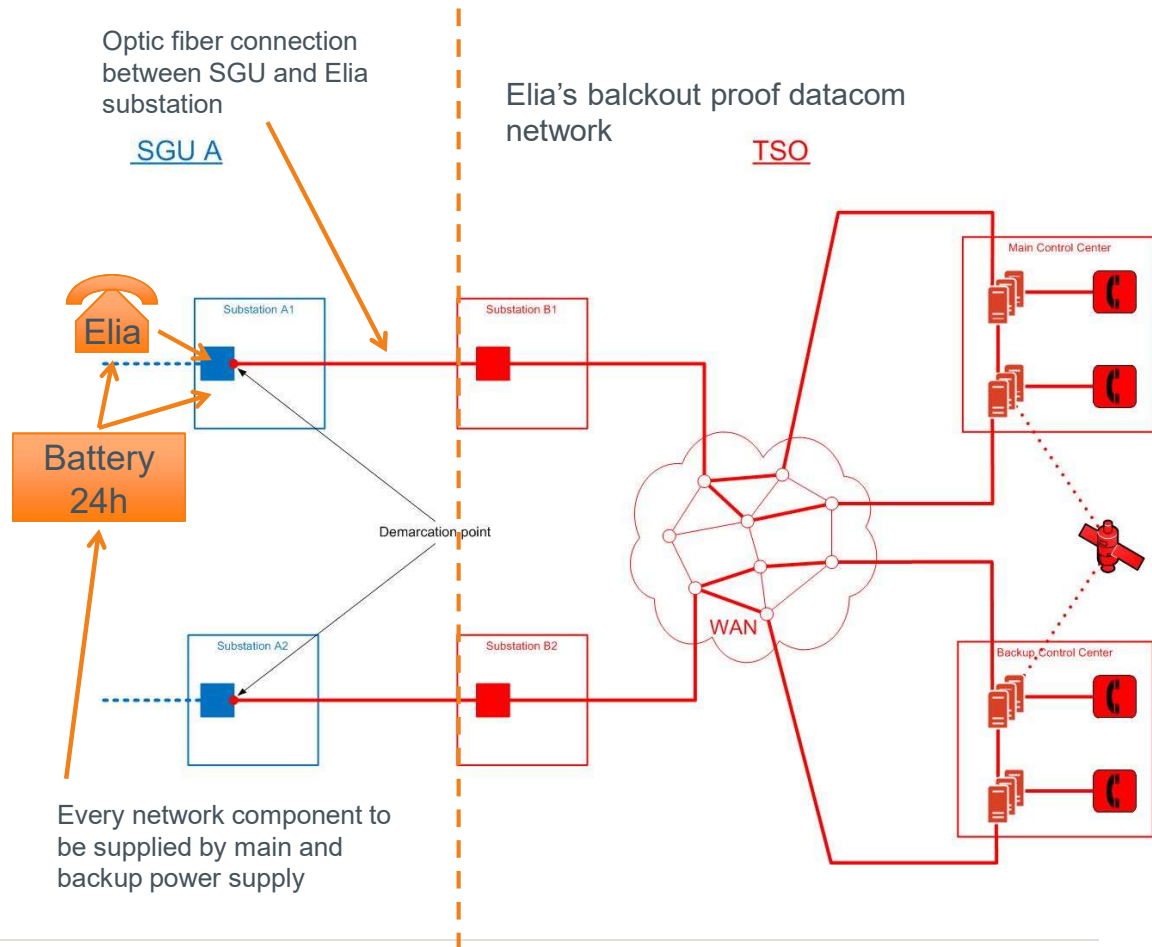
Optic fiber connection between SGU and Elia substation

Elia’s balckout proof datacom network

SGU A

TSO

Elia

Substation A1

Substation B1

Main Control Center

Battery 24h

Demarcation point

WAN

Substation A2

Substation B2

Backup Control Center

Every network component to be supplied by main and backup power supply